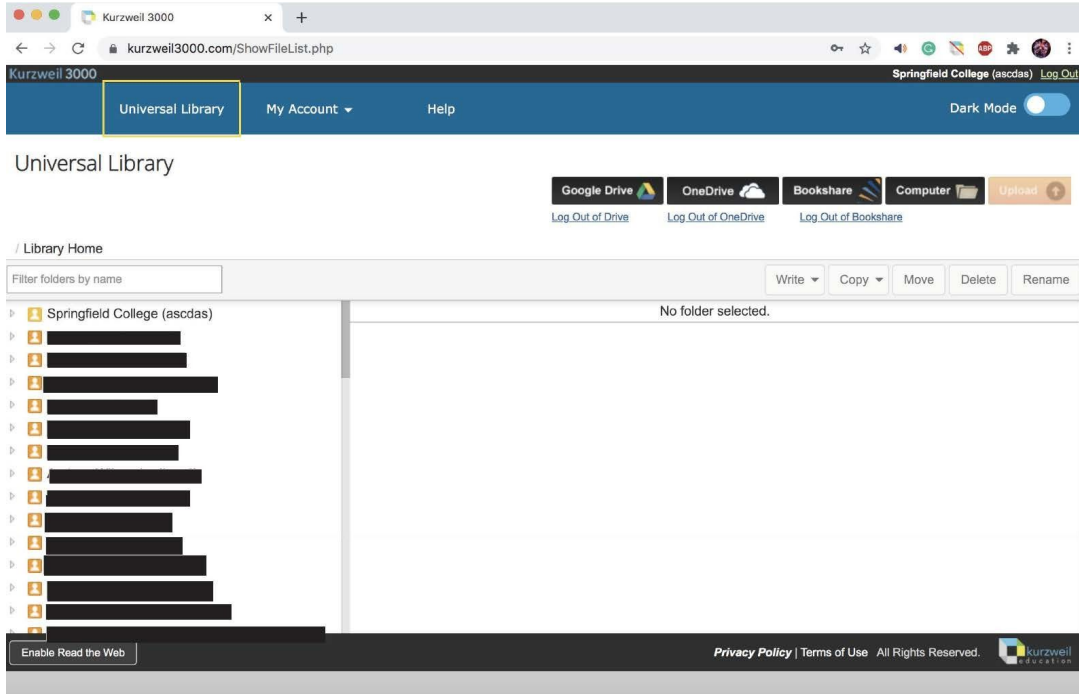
Kurzweil 3000

kurzweil3000.com/ShowFileList.php

Kurzweil 3000

Springfield College (ascdas) Log Out

Universal Library

My Account

Help

Dark Mode

Universal Library

Google Drive

OneDrive

Bookshare

Computer

Upload

Log Out of Drive

Log Out of OneDrive

Log Out of Bookshare

/ Library Home

Filter folders by name

Write

Copy

Move

Delete

Rename

Springfield College (ascdas)

No folder selected.

Enable Read the Web

Privacy Policy | Terms of Use All Rights Reserved.

kurzweil education